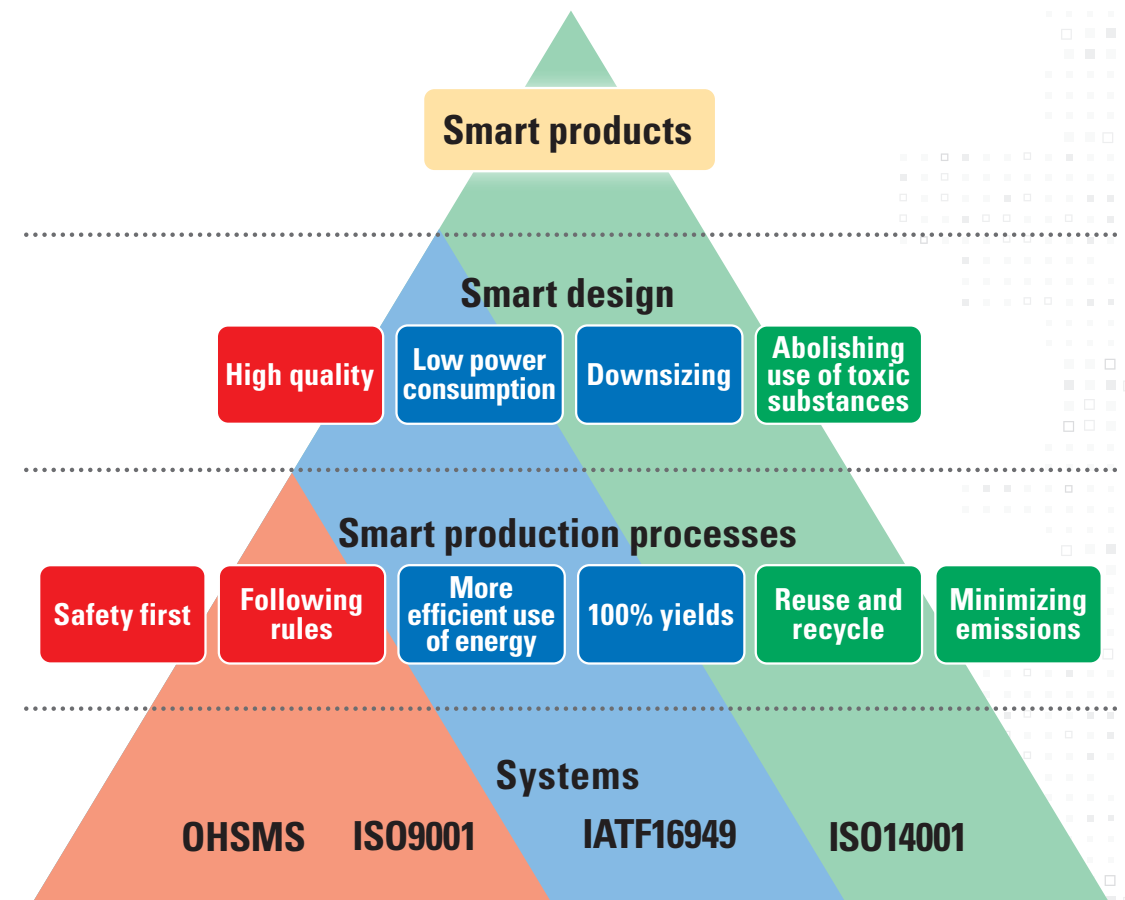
Smart products

Smart design

High quality

Low power consumption

Downsizing

Abolishing use of toxic substances

Smart production processes

Safety first

Following rules

More efficient use of energy

100% yields

Reuse and recycle

Minimizing emissions

Systems

OHSMS ISO9001

IATF16949

ISO14001